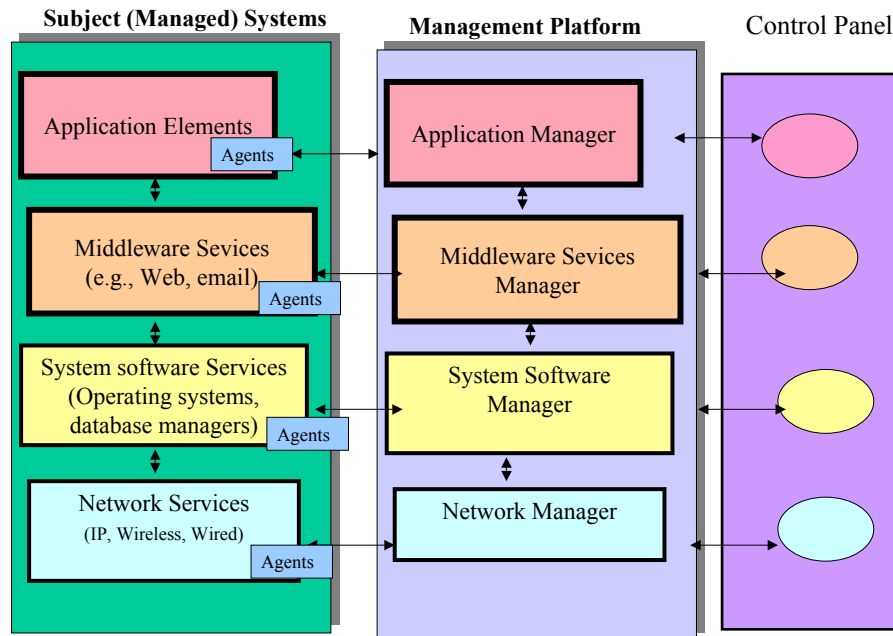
Subject (Managed) Systems

Application Elements

Agents

Middleware Sevices (e.g., Web, email)

Agents

System software Services (Operating systems, database managers)

Agents

Network Services (IP, Wireless, Wired)

Agents

Management Platform

Application Manager

Middleware Sevices Manager

System Software Manager

Network Manager

Control Panel